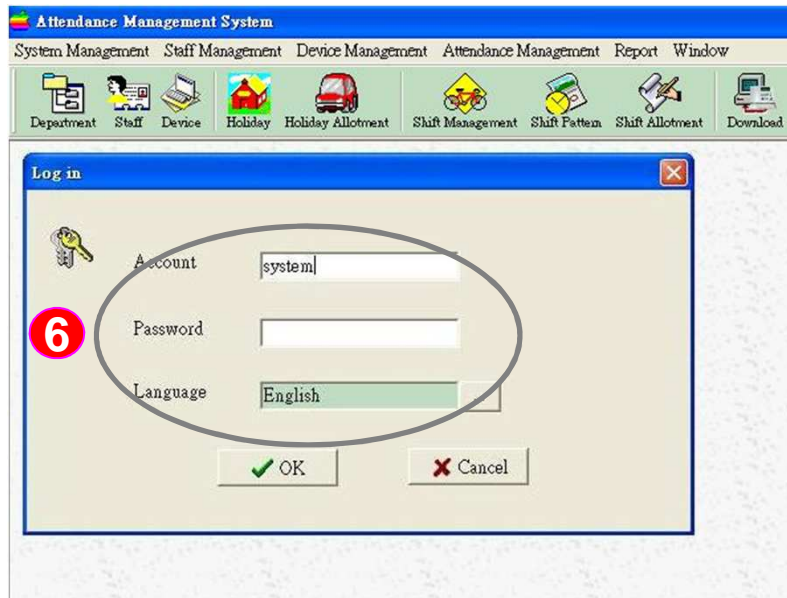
Attendance Management System

System Management Staff Management Device Management Attendance Management Report Window

Department Staff Device Holiday Holiday Allotment Shift Management Shift Pattern Shift Allotment Download

Log in

6

Account system

Password

Language English

OK Cancel